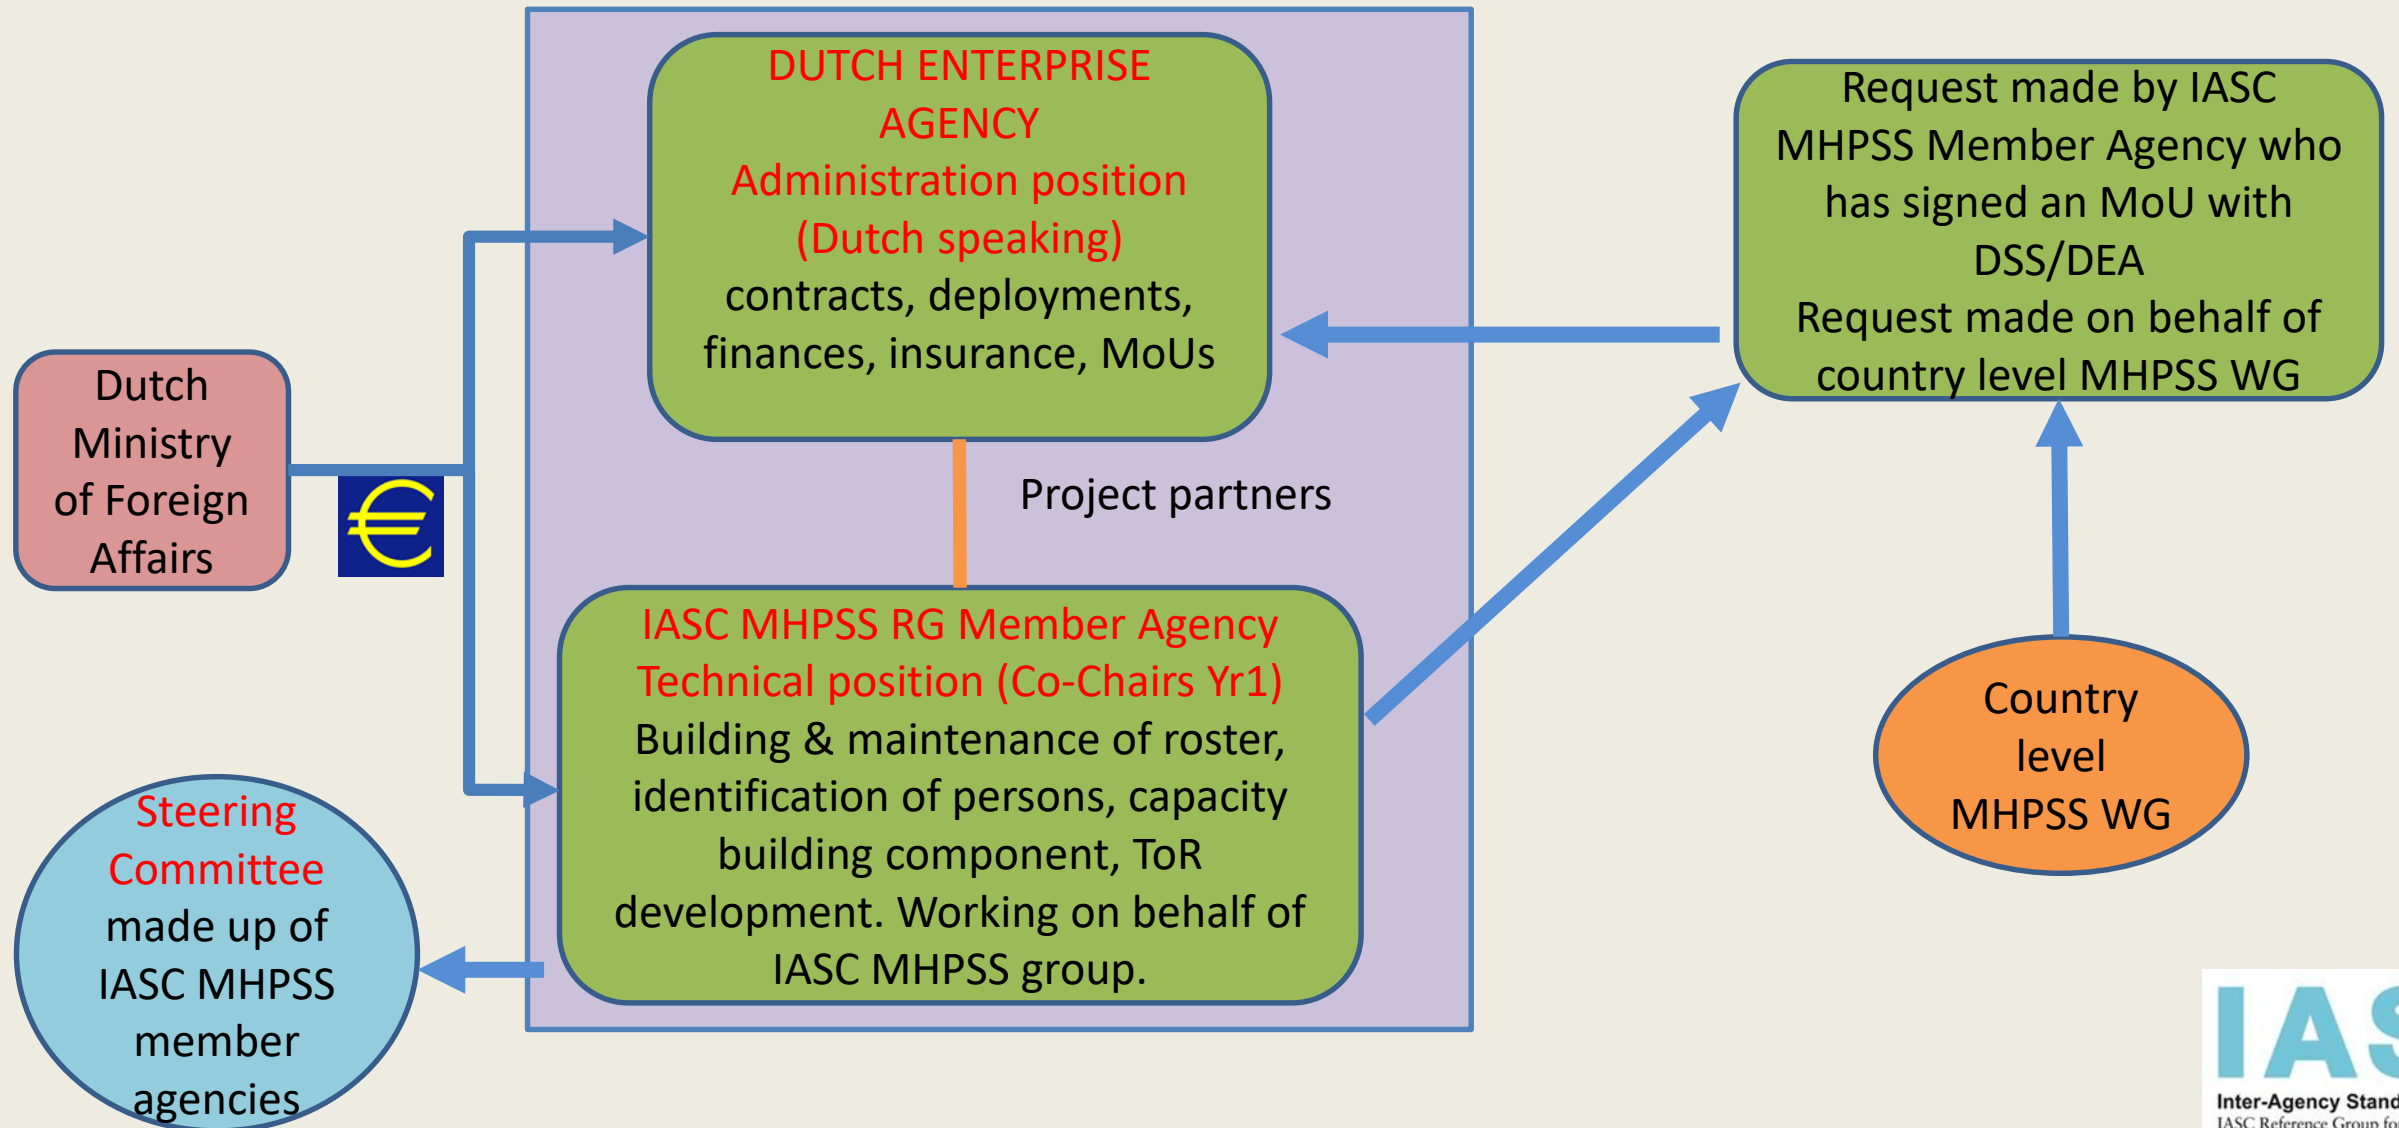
Dutch Ministry of Foreign Affairs

€

DUTCH ENTERPRISE AGENCY
Administration position (Dutch speaking)
contracts, deployments, finances, insurance, MoUs

Project partners

IASC MHPSS RG Member Agency
Technical position (Co-Chairs Yr1)
Building & maintenance of roster, identification of persons, capacity building component, ToR development. Working on behalf of IASC MHPSS group.

Request made by IASC MHPSS Member Agency who has signed an MoU with DSS/DEA
Request made on behalf of country level MHPSS WG

Country level MHPSS WG

Steering Committee made up of IASC MHPSS member agencies

IAS
Inter-Agency Stand
IASC Reference Group fo